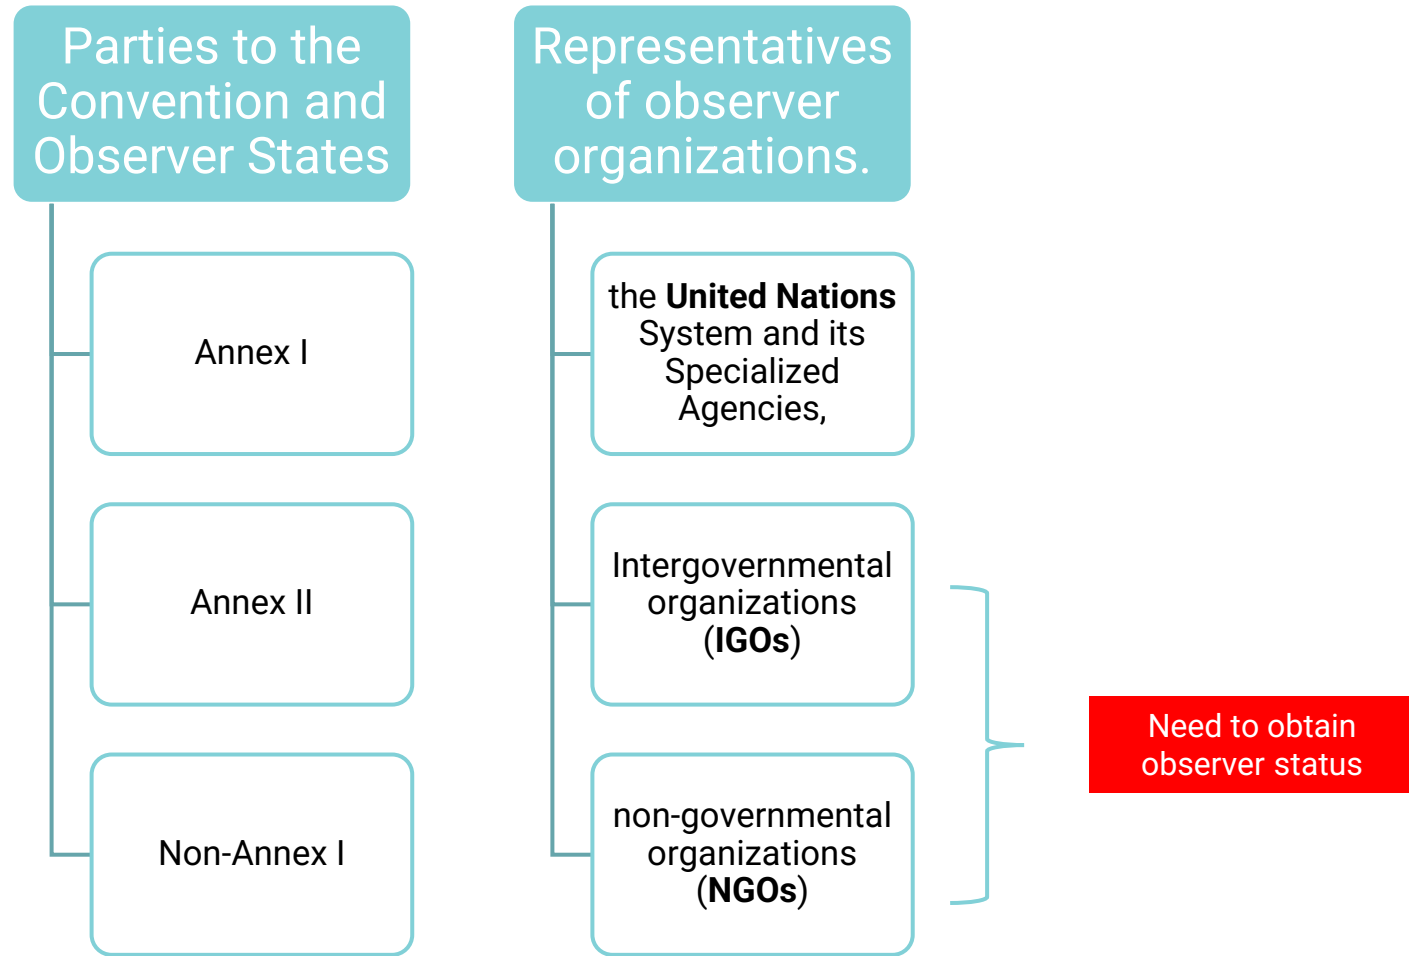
Parties to the Convention and Observer States

Annex I

Annex II

Non-Annex I

Representatives of observer organizations.

the **United Nations** System and its Specialized Agencies,

Intergovernmental organizations (**IGOs**)

non-governmental organizations (**NGOs**)

Need to obtain observer status